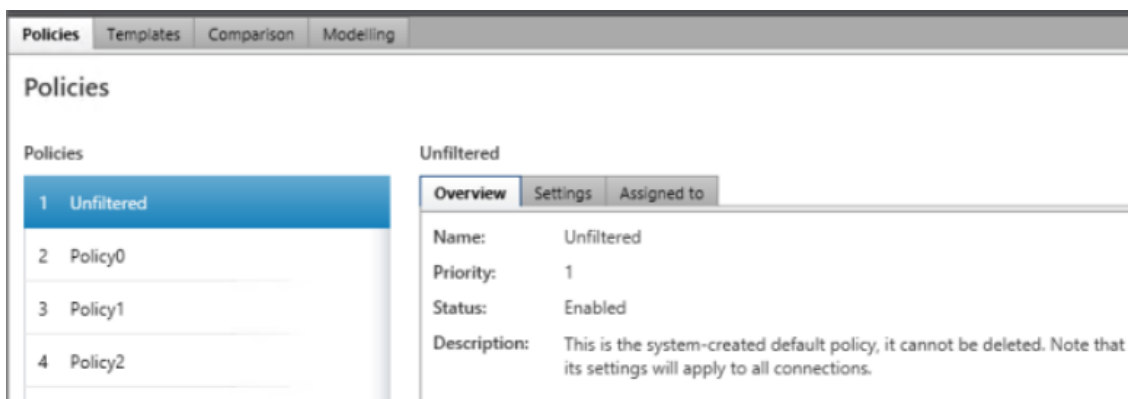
Policies Templates Comparison Modelling

Policies

Policies

1 Unfiltered

2 Policy0

3 Policy1

4 Policy2

Unfiltered

Overview Settings Assigned to

Name: Unfiltered

Priority: 1

Status: Enabled

Description: This is the system-created default policy, it cannot be deleted. Note that its settings will apply to all connections.